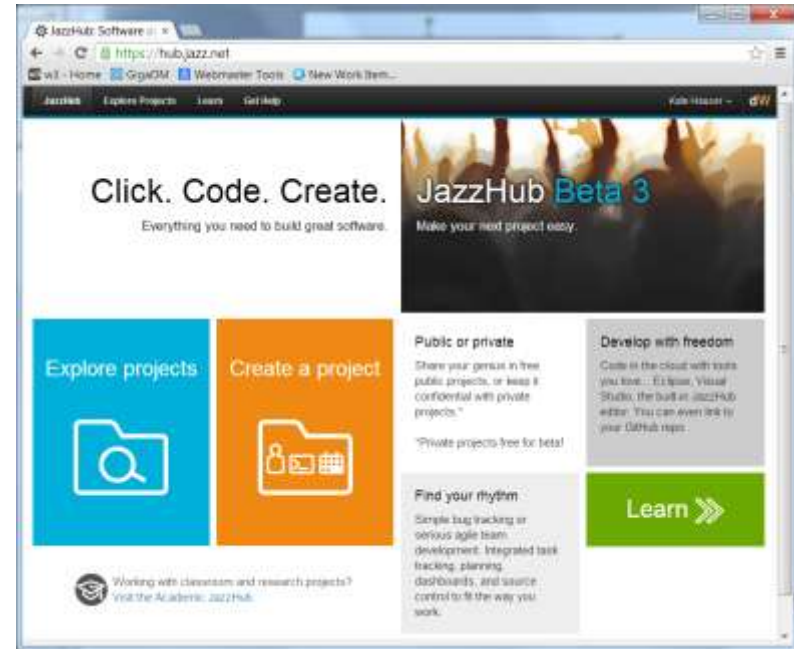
JazzHub Software ×

https://hub.jazz.net

w3 - Home  GigaOM  Webmaster Tools  New Work Item...

JazzHub  Explore Projects  Learn  Get Help  Kate Hauser  dW

Click. Code. Create.

Everything you need to build great software.

JazzHub Beta 3

Make your next project easy.

Explore projects

Create a project

Public or private

Share your genius in free public projects, or keep it confidential with private projects.*

*Private projects free for beta!

Develop with freedom

Code in the cloud with tools you love... Eclipse, Visual Studio, the built-in JazzHub editor. You can even link to your GitHub repo.

Find your rhythm

Simple bug tracking or serious agile team development. Integrated task tracking, planning, dashboards, and source control to fit the way you work.

Learn

Working with classroom and research projects? Visit the Academic JazzHub.